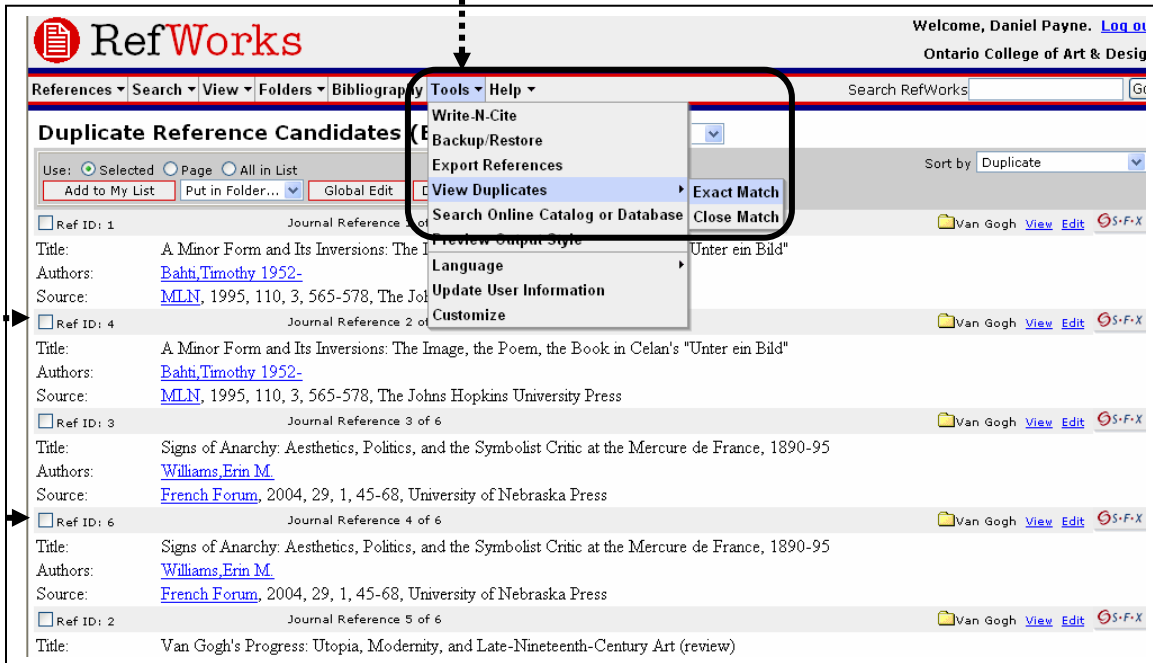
RefWorks

Welcome, Daniel Payne. Log ou
Ontario College of Art & Desig

References ▾ Search ▾ View ▾ Folders ▾ Bibliography Tools ▾ Help ▾

Search RefWorks Go

Duplicate Reference Candidates (E

Use: Selected Page All in List
Add to My List Put in Folder... Global Edit D

Sort by Duplicate

Write-N-Cite
Backup/Restore
Export References
View Duplicates
Exact Match
Close Match
Search Online Catalog or Database
Preview Output Style
Language
Update User Information
Customize

Ref ID: 1 Journal Reference 1 of 6 Van Gogh View Edit S•F•X
Title: A Minor Form and Its Inversions: The I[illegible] "Unter ein Bild"
Authors: Bahti,Timothy 1952-
Source: MLN, 1995, 110, 3, 565-578, The Joh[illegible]

Ref ID: 4 Journal Reference 2 of 6 Van Gogh View Edit S•F•X
Title: A Minor Form and Its Inversions: The Image, the Poem, the Book in Celan's "Unter ein Bild"
Authors: Bahti,Timothy 1952-
Source: MLN, 1995, 110, 3, 565-578, The Johns Hopkins University Press

Ref ID: 3 Journal Reference 3 of 6 Van Gogh View Edit S•F•X
Title: Signs of Anarchy: Aesthetics, Politics, and the Symbolist Critic at the Mercure de France, 1890-95
Authors: Williams,Erin M.
Source: French Forum, 2004, 29, 1, 45-68, University of Nebraska Press

Ref ID: 6 Journal Reference 4 of 6 Van Gogh View Edit S•F•X
Title: Signs of Anarchy: Aesthetics, Politics, and the Symbolist Critic at the Mercure de France, 1890-95
Authors: Williams,Erin M.
Source: French Forum, 2004, 29, 1, 45-68, University of Nebraska Press

Ref ID: 2 Journal Reference 5 of 6 Van Gogh View Edit S•F•X
Title: Van Gogh's Progress: Utopia, Modernity, and Late-Nineteenth-Century Art (review)